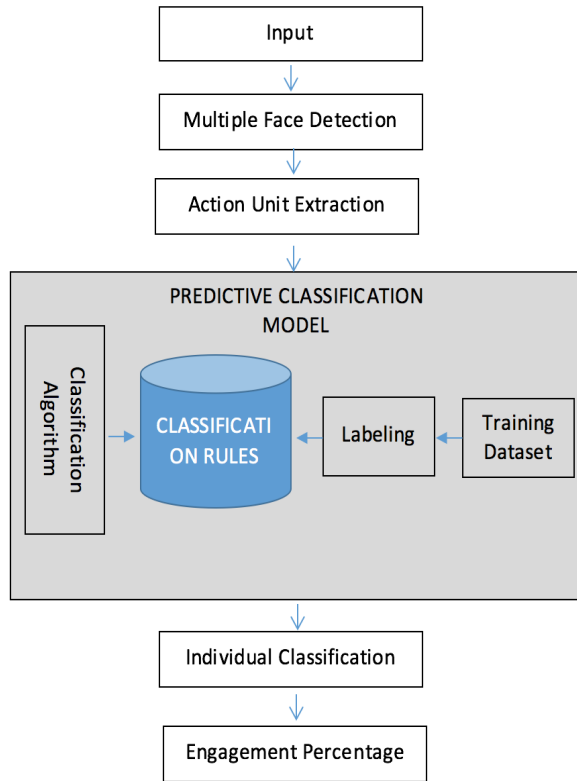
Input

Multiple Face Detection

Action Unit Extraction

PREDICTIVE CLASSIFICATION MODEL

Classification Algorithm

CLASSIFICATI ON RULES

Labeling

Training Dataset

Individual Classification

Engagement Percentage